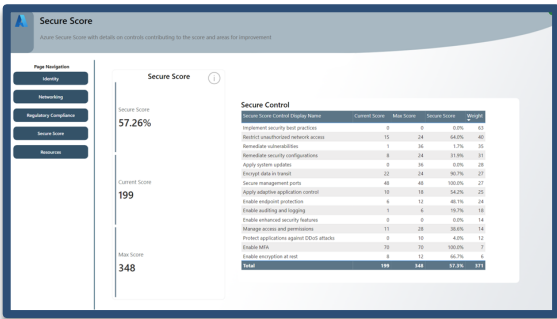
Secure Score

Azure Secure Score with details on controls contributing to the score and areas for improvement

Page Navigation

Identity

Networking

Regulatory Compliance

Secure Score

Resources

Secure Score

Secure Score

57.26%

Current Score

199

Max Score

348

Secure Control

| Secure Score Control Display Name | Current Score | Max Score | Secure Score | Weight |
|---|---|---|---|---|
| Implement security best practices | 0 | 0 | 0.0% | 63 |
| Restrict unauthorized network access | 15 | 24 | 64.0% | 40 |
| Remediate vulnerabilities | 1 | 36 | 1.7% | 35 |
| Remediate security configurations | 8 | 24 | 31.9% | 31 |
| Apply system updates | 0 | 36 | 0.0% | 28 |
| Encrypt data in transit | 22 | 24 | 90.7% | 27 |
| Secure management ports | 48 | 48 | 100.0% | 27 |
| Apply adaptive application control | 10 | 18 | 54.2% | 25 |
| Enable endpoint protection | 6 | 12 | 46.1% | 24 |
| Enable auditing and logging | 1 | 6 | 19.7% | 18 |
| Enable enhanced security features | 0 | 0 | 0.0% | 14 |
| Manage access and permissions | 11 | 28 | 38.6% | 14 |
| Protect applications against DDoS attacks | 0 | 10 | 4.0% | 12 |
| Enable MFA | 70 | 70 | 100.0% | 7 |
| Enable encryption at rest | 8 | 12 | 66.7% | 6 |
| Total | 199 | 348 | 57.3% | 371 |